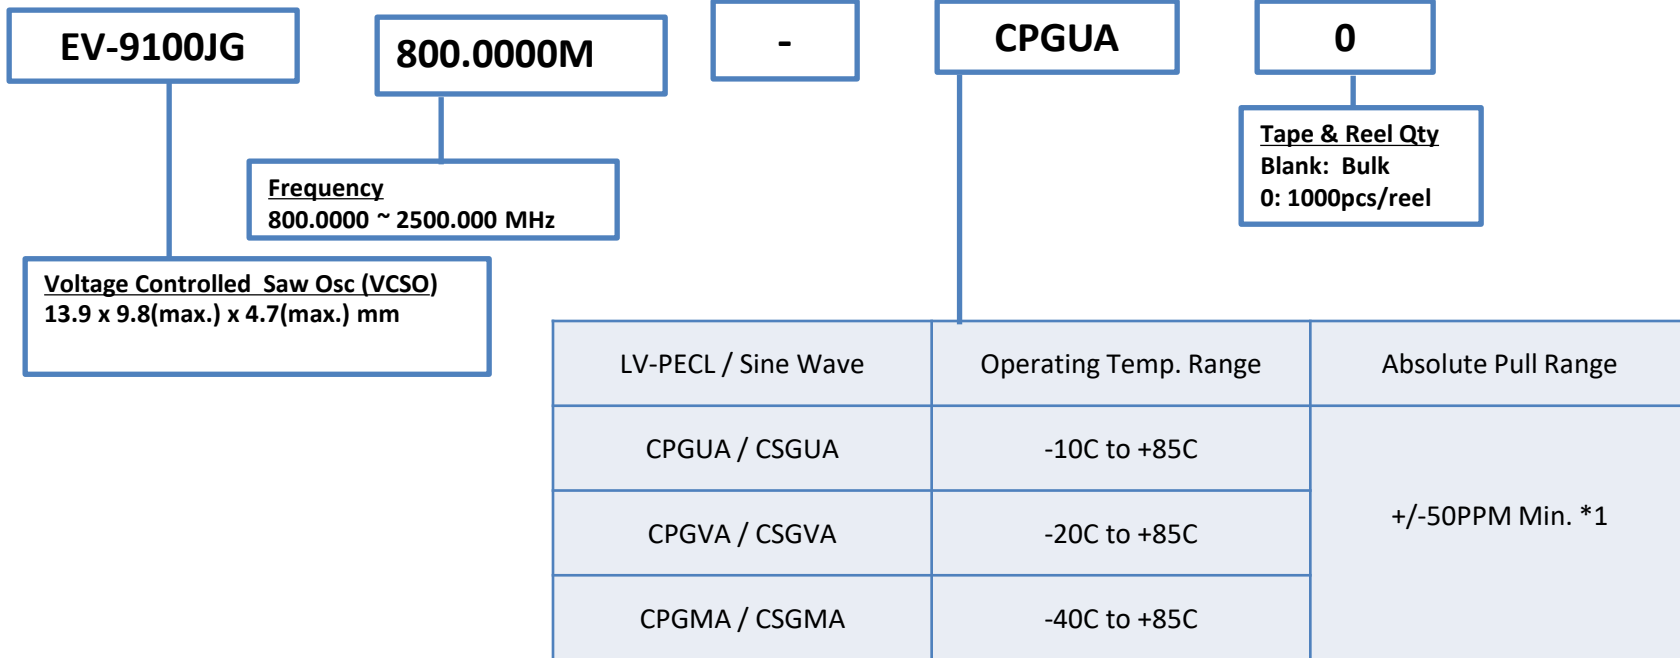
EV-9100JG

800.0000M

-

CPGUA

0

Tape & Reel Qty
Blank: Bulk
0: 1000pcs/reel

Frequency
800.0000 ~ 2500.000 MHz

Voltage Controlled Saw Osc (VCSO)
13.9 x 9.8(max.) x 4.7(max.) mm

| LV-PECL / Sine Wave | Operating Temp. Range | Absolute Pull Range |
|---|---|---|
| CPGUA / CSGUA | -10C to +85C | +/-50PPM Min. *1 |
| CPGVA / CSGVA | -20C to +85C | |
| CPGMA / CSGMA | -40C to +85C | |